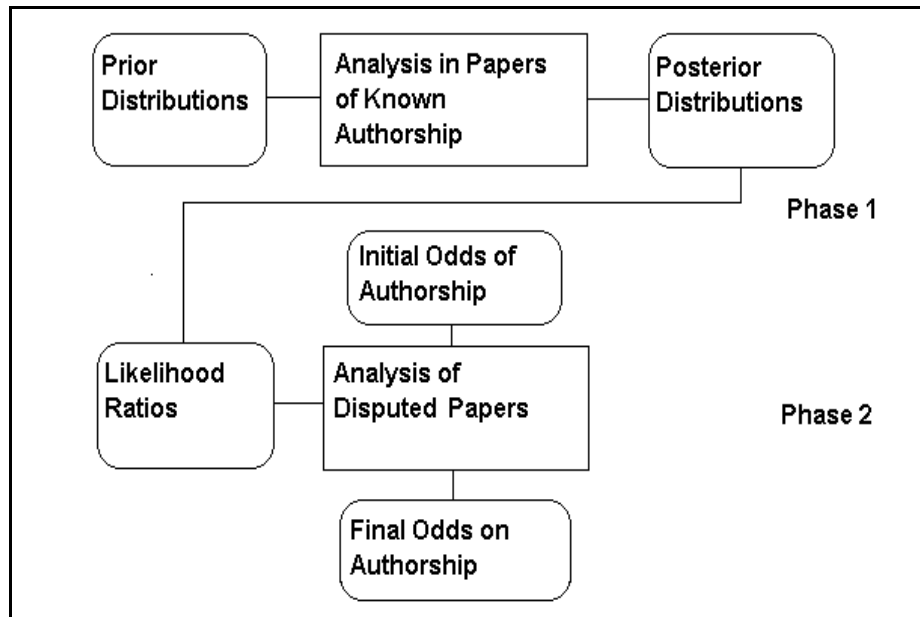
Prior Distributions

Analysis in Papers of Known Authorship

Posterior Distributions

Phase 1

Initial Odds of Authorship

Likelihood Ratios

Analysis of Disputed Papers

Phase 2

Final Odds on Authorship